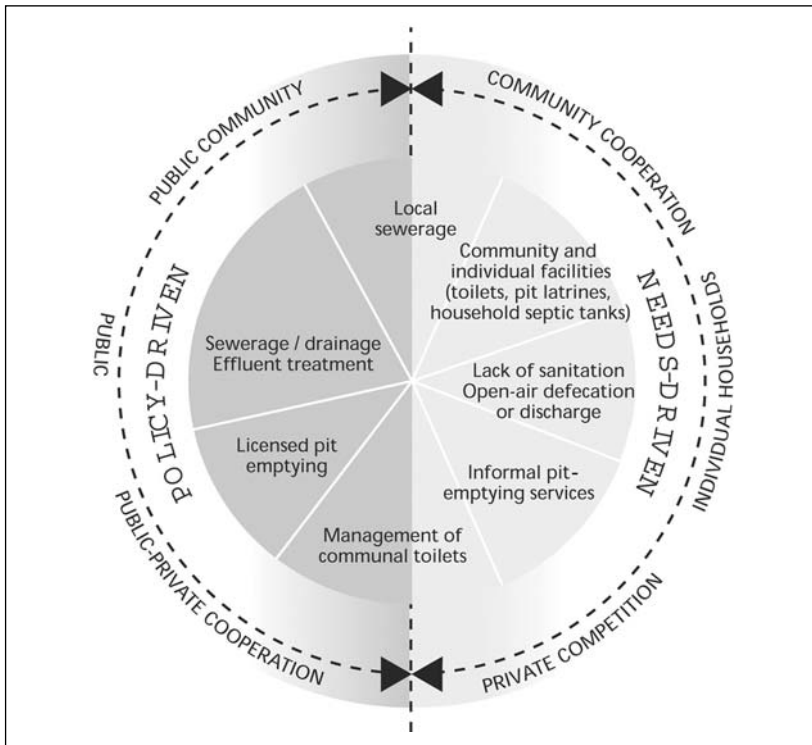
PUBLIC COMMUNITY

COMMUNITY COOPERATION

Local sewerage

Community and individual facilities (toilets, pit latrines, household septic tanks)

POLICY-DRIVEN

NEEDS-DRIVEN

PUBLIC

INDIVIDUAL HOUSEHOLDS

Sewerage / drainage Effluent treatment

Lack of sanitation Open-air defecation or discharge

Licensed pit emptying

Informal pit-emptying services

Management of communal toilets

PUBLIC-PRIVATE COOPERATION

PRIVATE COMPETITION